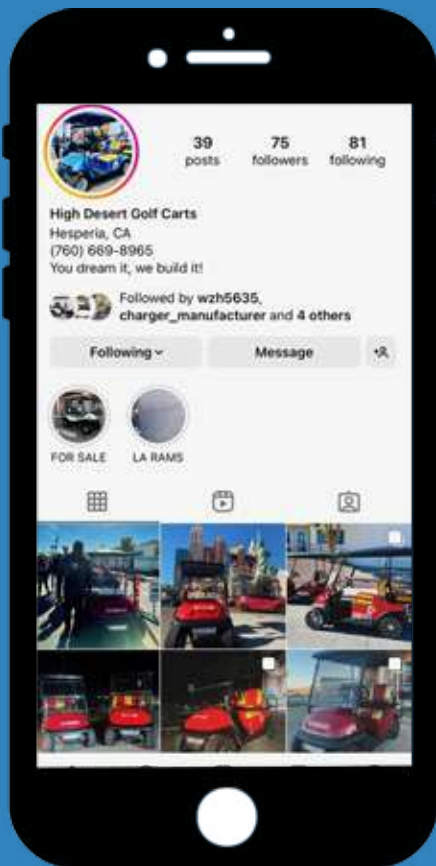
39 posts
75 followers
81 following

High Desert Golf Carts
Hesperia, CA
(760) 669-8965
You dream it, we build it!

Followed by wzh5635, charger_manufacturer and 4 others

Following
Message

FOR SALE
LA RAMS